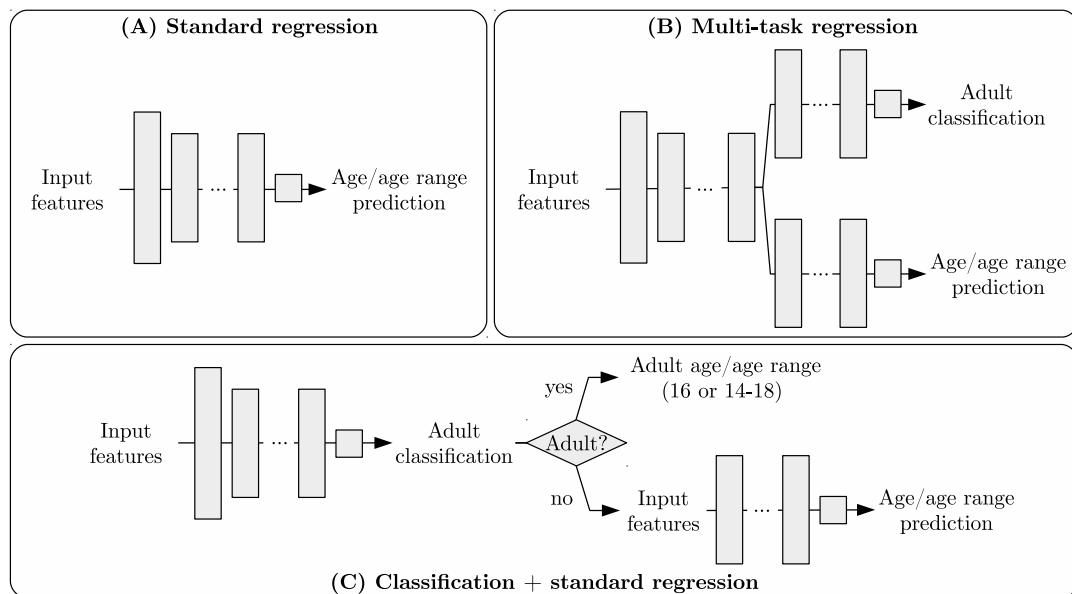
(A) Standard regression

Input features

...

Age/age range prediction

(B) Multi-task regression

Input features

...

...

Adult classification

...

Age/age range prediction

Input features

...

Adult classification

Adult?

yes

Adult age/age range (16 or 14-18)

no

Input features

...

Age/age range prediction

(C) Classification + standard regression